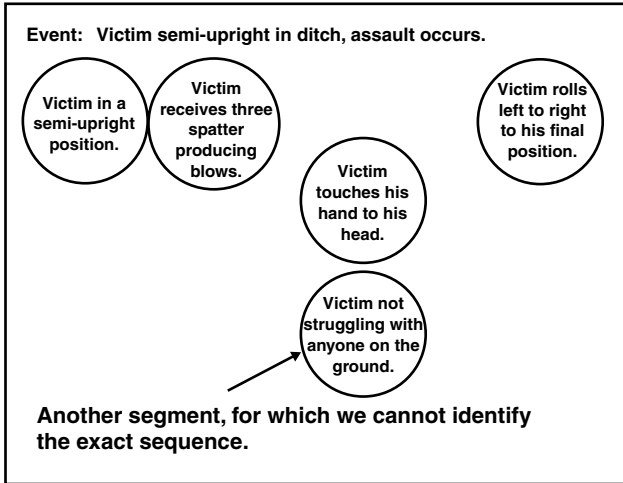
Event: Victim semi-upright in ditch, assault occurs.

Victim in a semi-upright position.

Victim receives three spatter producing blows.

Victim rolls left to right to his final position.

Victim touches his hand to his head.

Victim not struggling with anyone on the ground.

Another segment, for which we cannot identify the exact sequence.